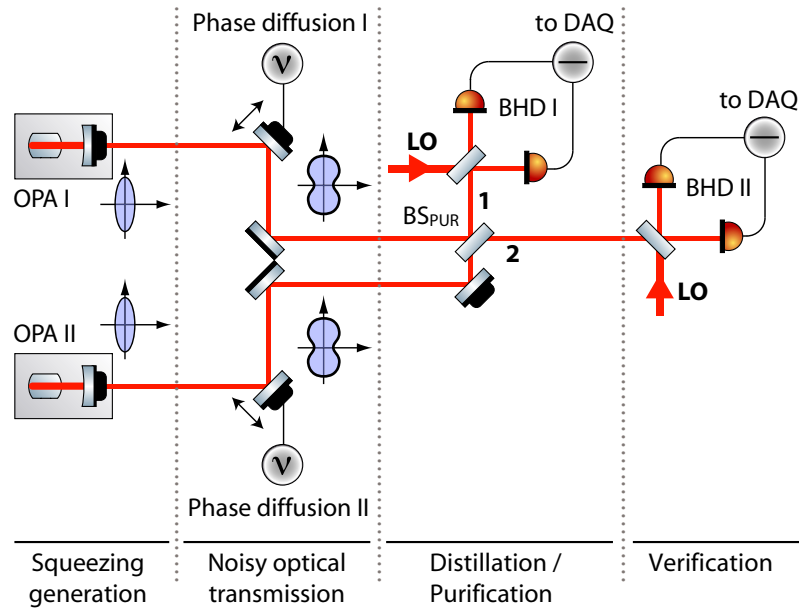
Phase diffusion I

to DAQ

to DAQ

BHD I

LO

BHD II

OPA I

1

$BS_{PUR}$

2

LO

OPA II

Phase diffusion II

Squeezing generation

Noisy optical transmission

Distillation / Purification

Verification